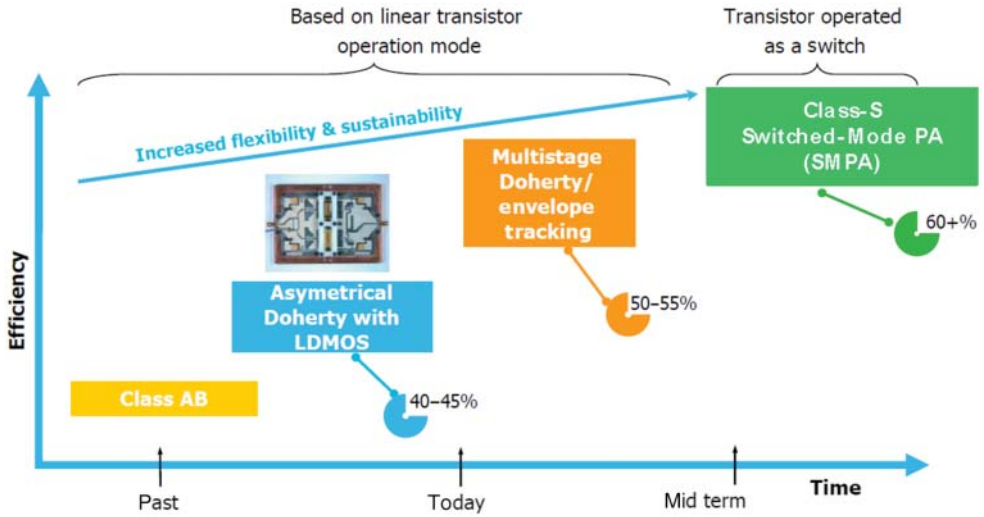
Based on linear transistor operation mode

Transistor operated as a switch

Increased flexibility & sustainability

Class-S Switched-Mode PA (SMPA)

60+%

Multistage Doherty/ envelope tracking

50–55%

Asymetrical Doherty with LDMOS

40–45%

Class AB

Efficiency

Past

Today

Mid term

Time